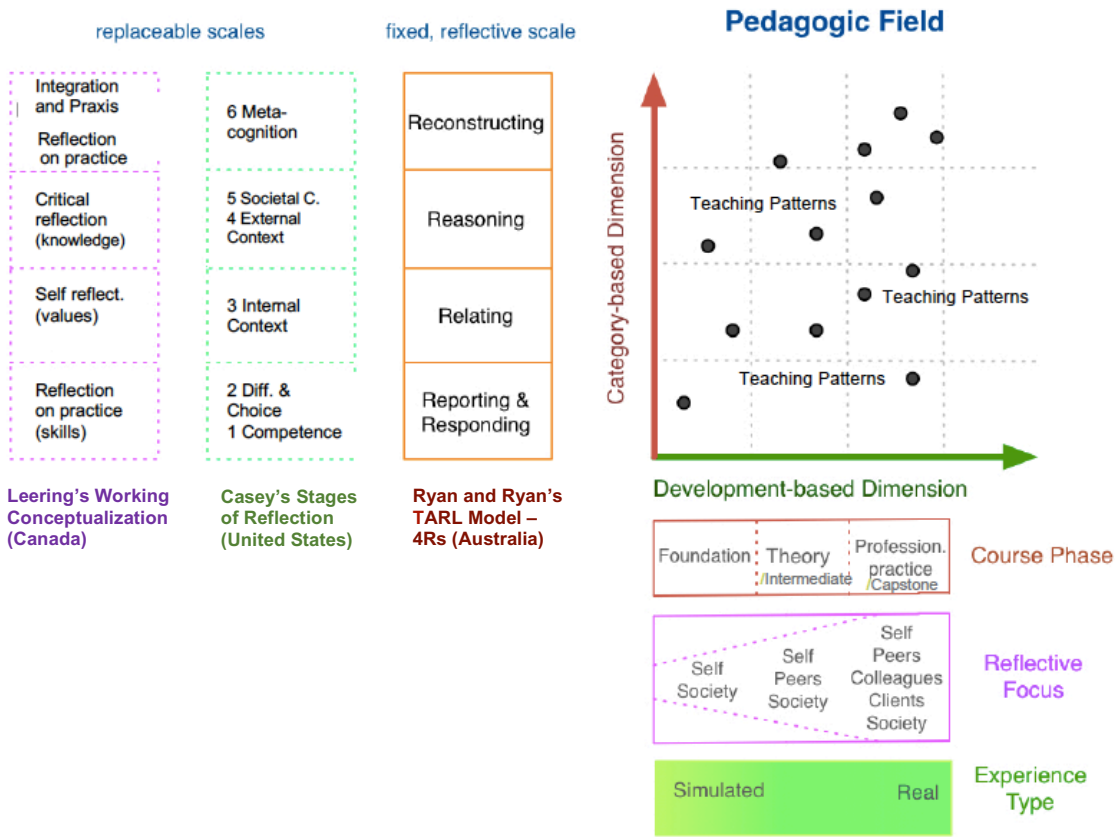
replaceable scales

fixed, reflective scale

Pedagogic Field

Integration and Praxis
Reflection on practice

Critical reflection (knowledge)

Self reflect. (values)

Reflection on practice (skills)

6 Meta-cognition

5 Societal C.
4 External Context

3 Internal Context

2 Diff. & Choice
1 Competence

Reconstructing

Reasoning

Relating

Reporting & Responding

Leering's Working Conceptualization (Canada)

Casey's Stages of Reflection (United States)

Ryan and Ryan's TARL Model – 4Rs (Australia)

Category-based Dimension

Teaching Patterns

Teaching Patterns

Teaching Patterns

Development-based Dimension

Foundation | Theory /Intermediate | Profession. practice /Capstone

Course Phase

Self Society | Self Peers Society | Self Peers Colleagues Clients Society

Reflective Focus

Simulated | Real

Experience Type